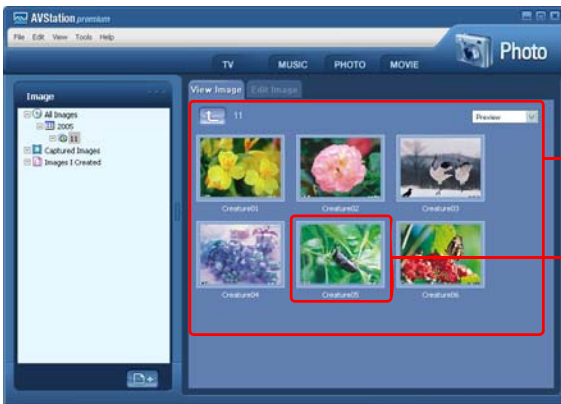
AVStation premium

File Edit View Tools Help

TV MUSIC PHOTO MOVIE

Photo

Image

All Images
2005
11
Captured Images
Images I Created

View Image Edit Image

11

Preview

Creature01 Creature02 Creature03

Creature04 Creature05 Creature06